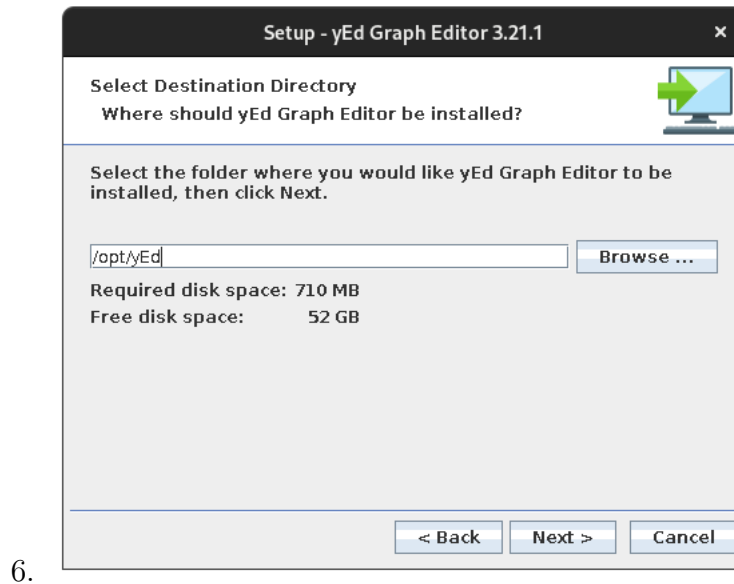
Setup - yEd Graph Editor 3.21.1

×

Select Destination Directory
Where should yEd Graph Editor be installed?

Select the folder where you would like yEd Graph Editor to be installed, then click Next.

/opt/yEd

Browse ...

Required disk space: 710 MB
Free disk space: 52 GB

< Back

Next >

Cancel

6.